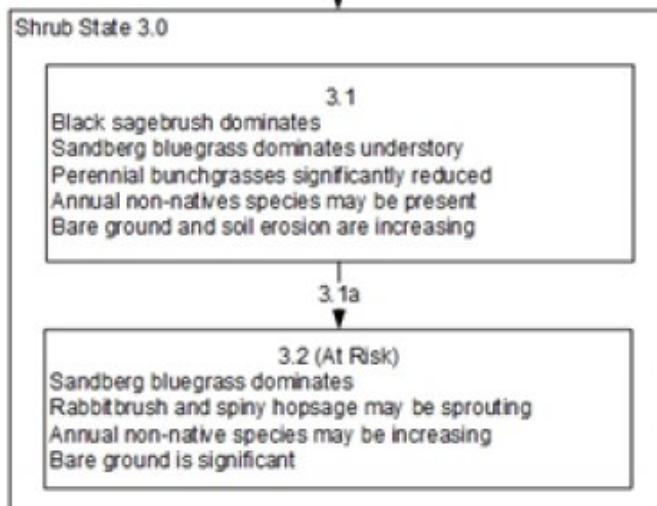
Shrub State 3.0

3.1
Black sagebrush dominates
Sandberg bluegrass dominates understory
Perennial bunchgrasses significantly reduced
Annual non-natives species may be present
Bare ground and soil erosion are increasing

3.1a

3.2 (At Risk)
Sandberg bluegrass dominates
Rabbitbrush and spiny hopsage may be sprouting
Annual non-native species may be increasing
Bare ground is significant